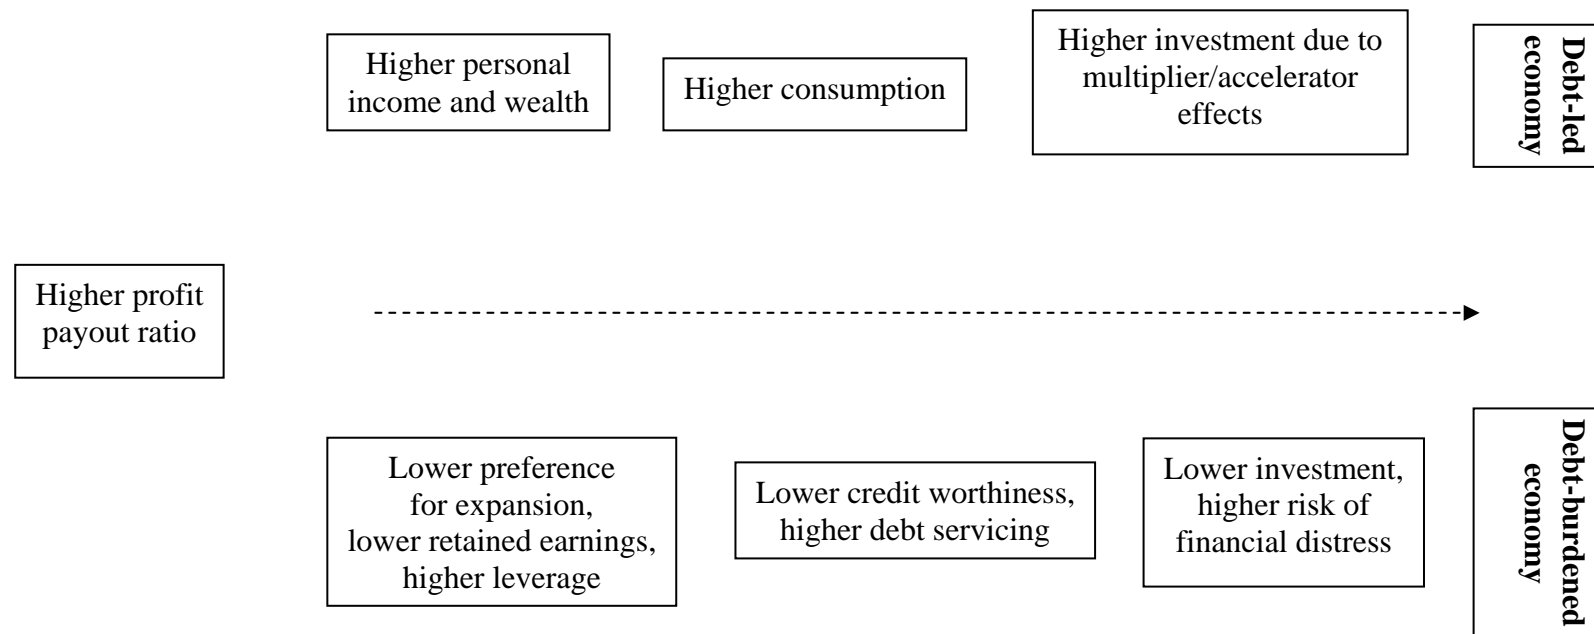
Higher personal income and wealth

Higher consumption

Higher investment due to multiplier/accelerator effects

Debt-led economy

Higher profit payout ratio

Lower preference for expansion, lower retained earnings, higher leverage

Lower credit worthiness, higher debt servicing

Lower investment, higher risk of financial distress

Debt-burdened economy